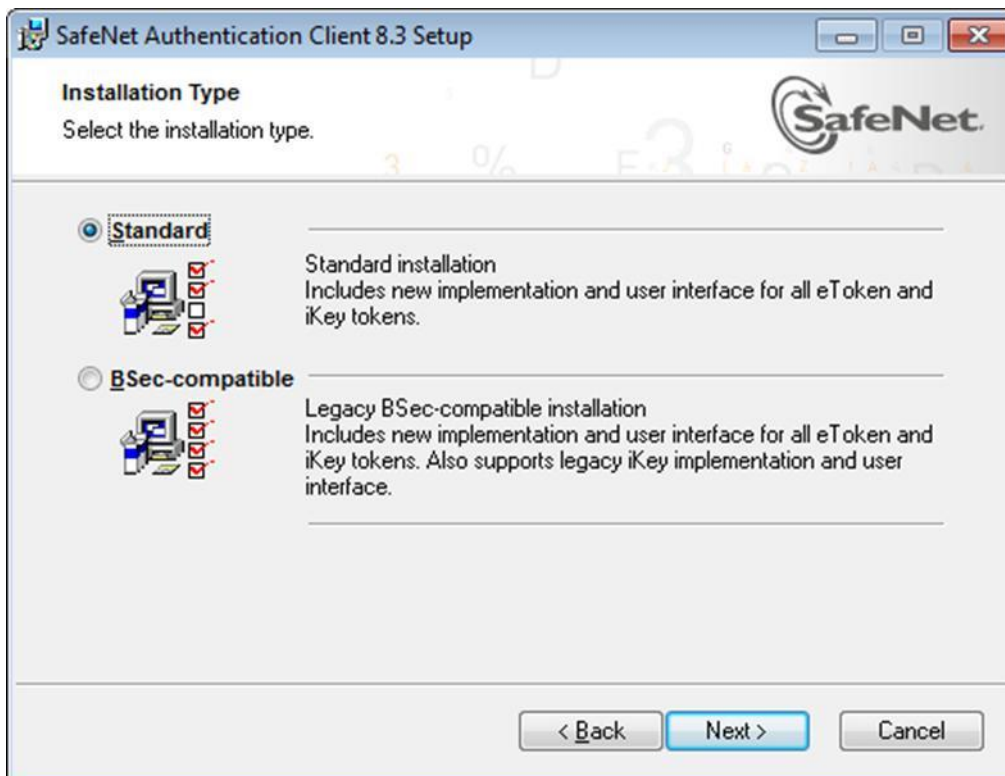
SafeNet Authentication Client 8.3 Setup

Installation Type

Select the installation type.

SafeNet

Standard

Standard installation
Includes new implementation and user interface for all eToken and iKey tokens.

BSec-compatible

Legacy BSec-compatible installation
Includes new implementation and user interface for all eToken and iKey tokens. Also supports legacy iKey implementation and user interface.

< Back

Next >

Cancel